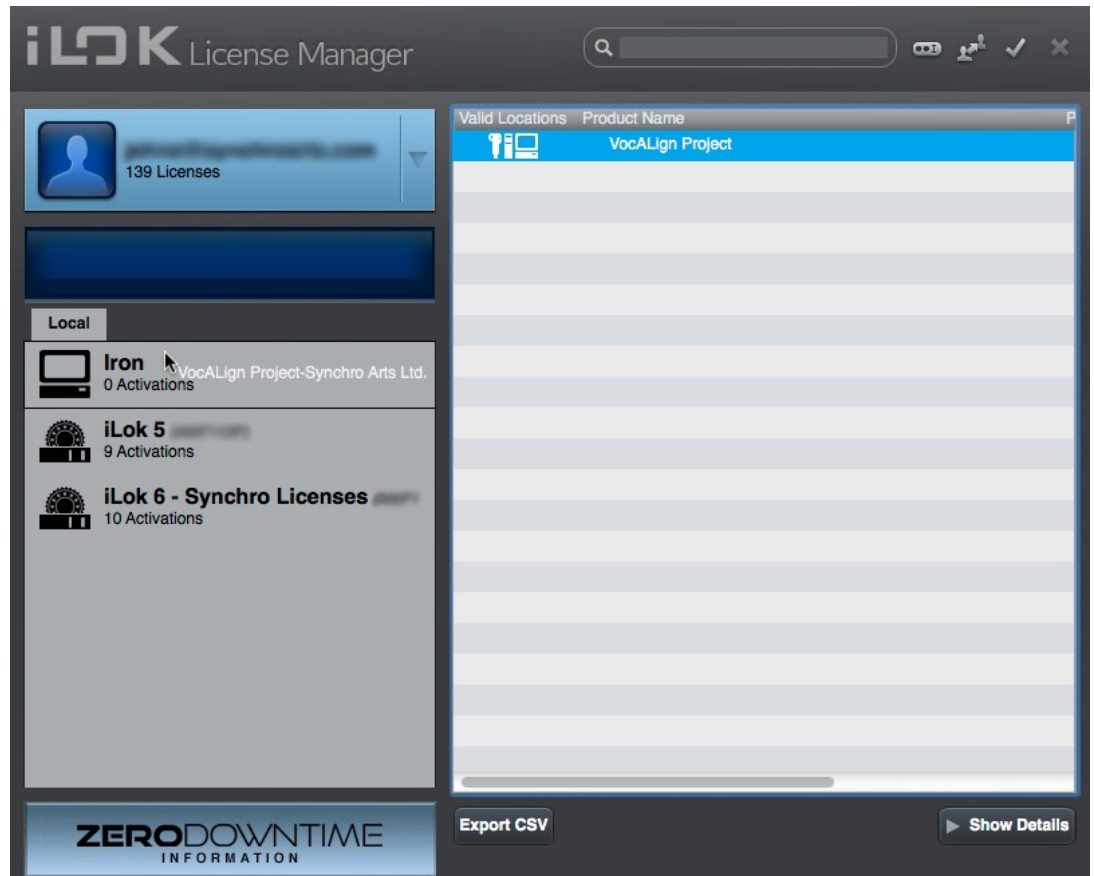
iLOK License Manager

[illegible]
139 Licenses

Local

Iron
0 Activations
VocALign Project-Synchro Arts Ltd.

iLok 5 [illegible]
9 Activations

iLok 6 - Synchro Licenses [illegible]
10 Activations

ZERODOWNTIME
INFORMATION

| Valid Locations | Product Name | P |
|---|---|---|
| | VocALign Project | |

Export CSV

Show Details